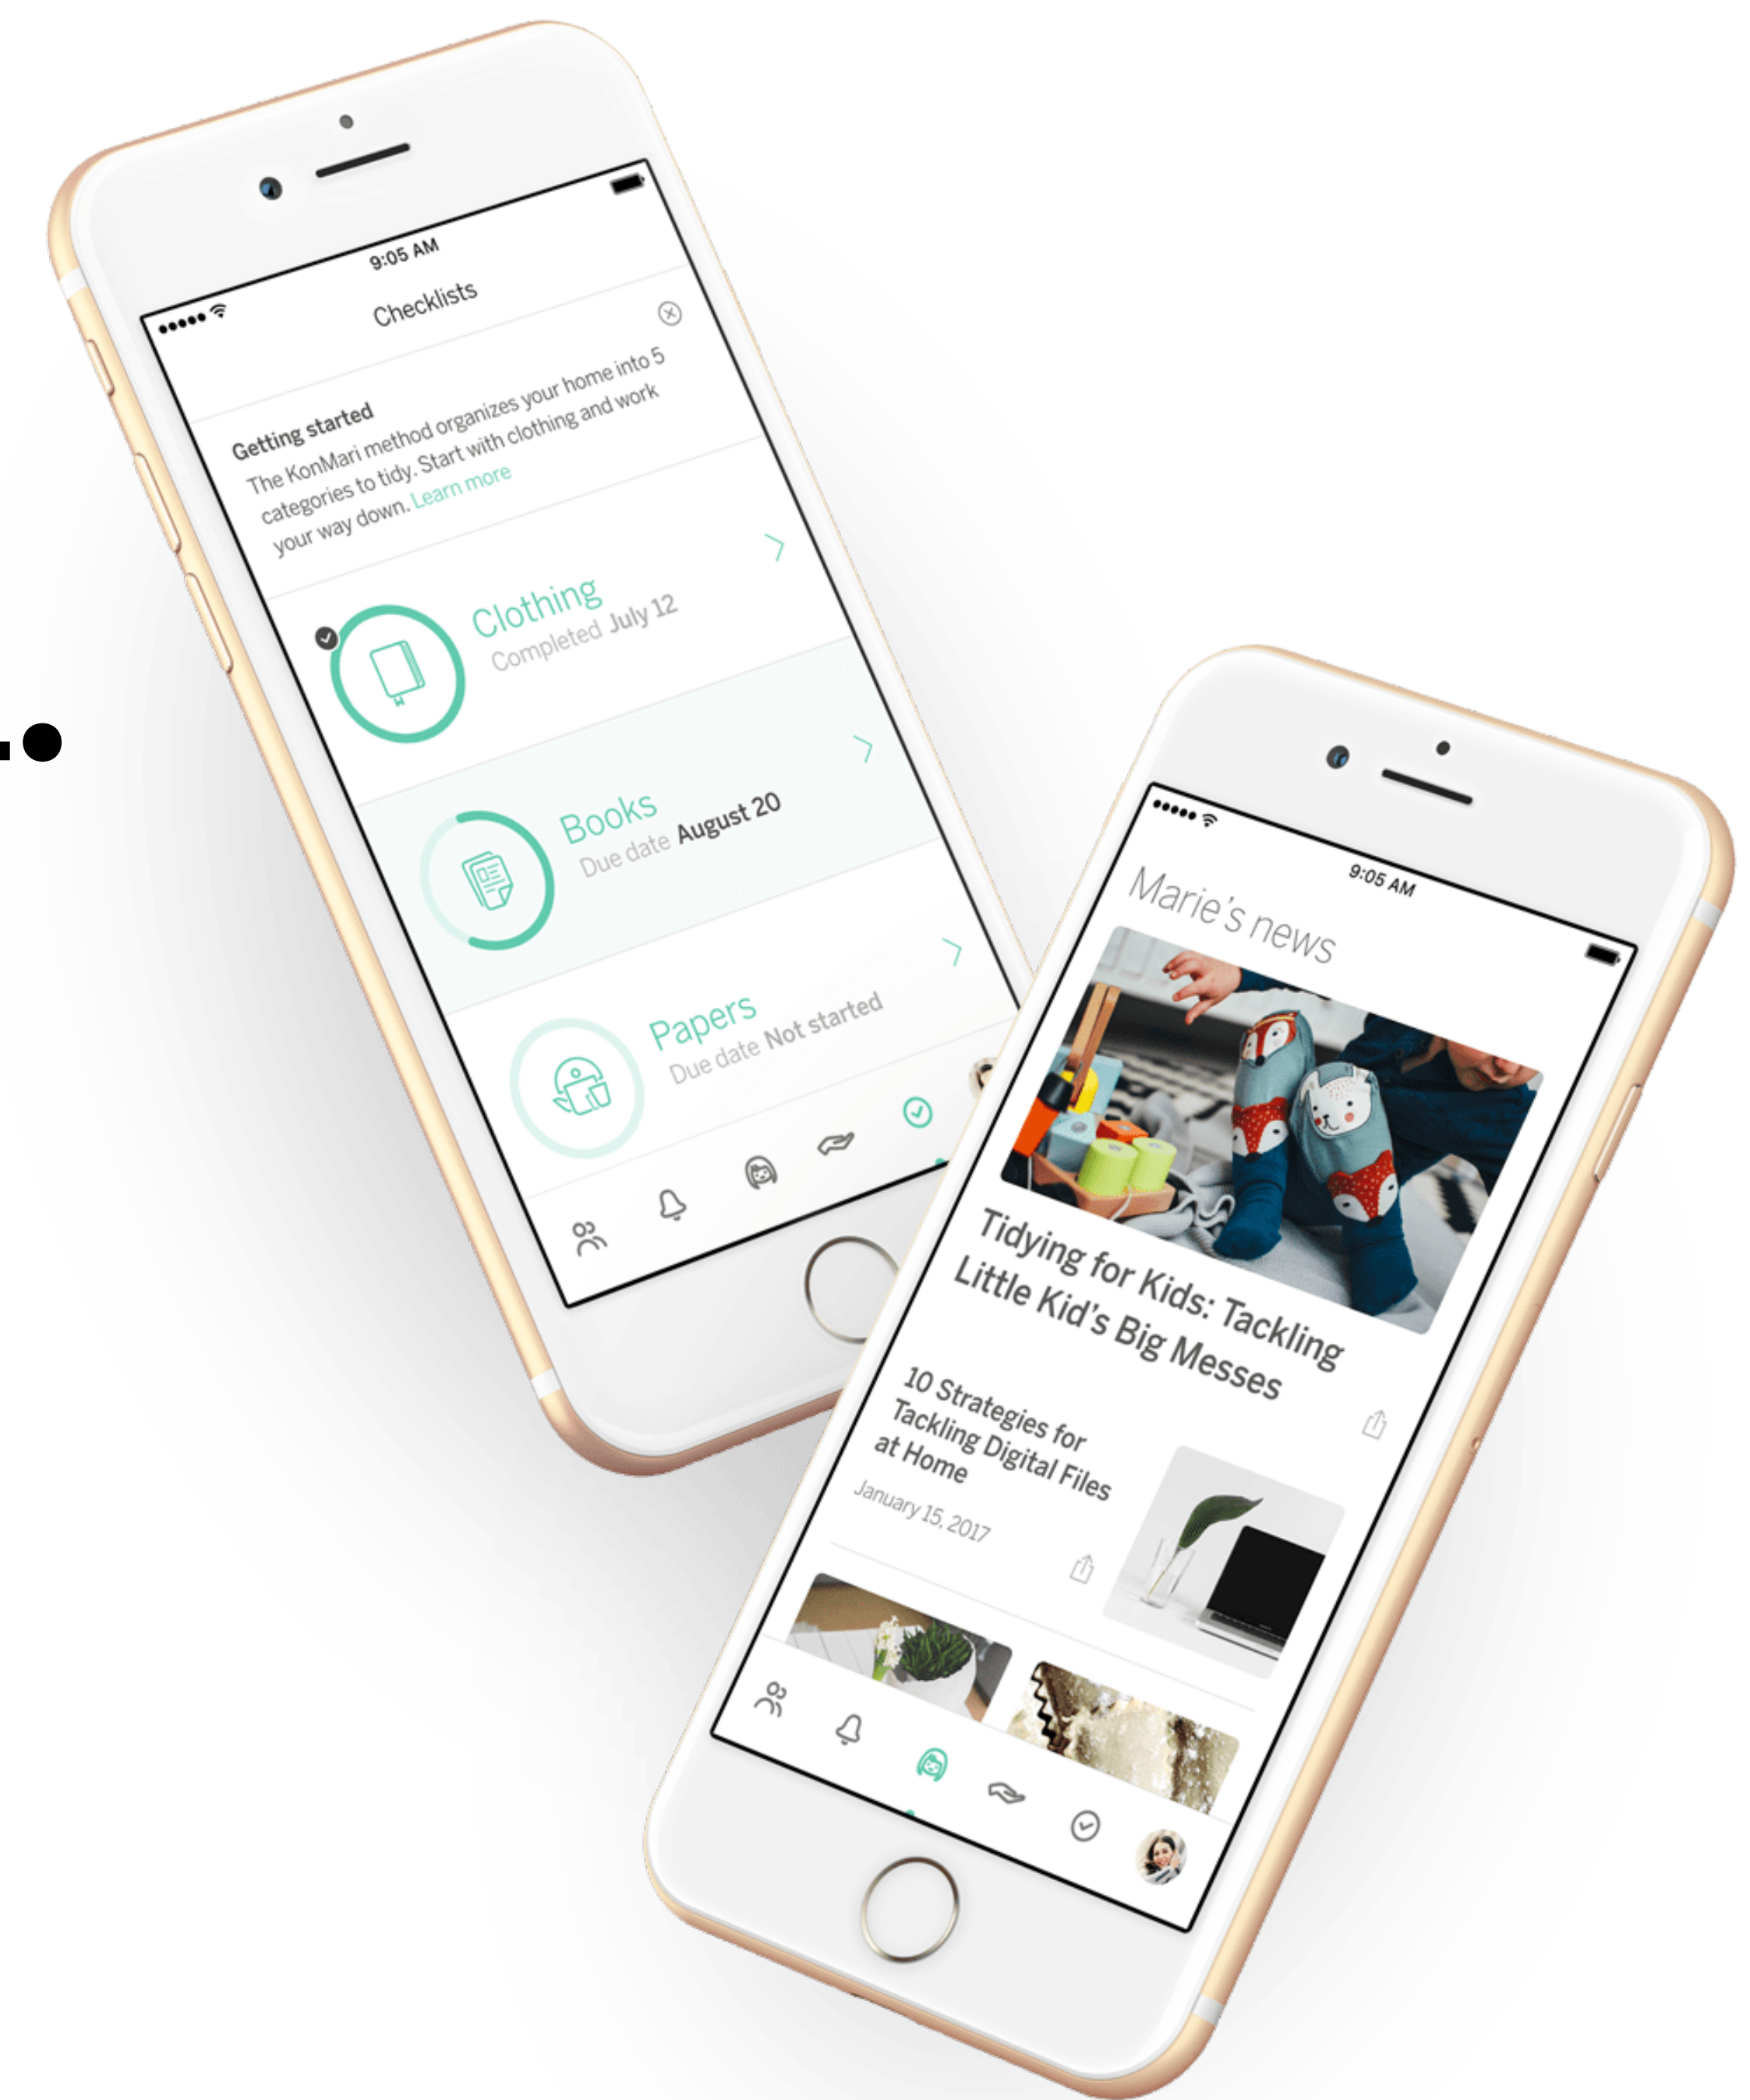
9:05 AM

Checklists

Getting started
The KonMari method organizes your home into 5 categories to tidy. Start with clothing and work your way down. Learn more

Clothing
Completed July 12

Books
Due date August 20

Papers
Due date Not started

9:05 AM

Marie's news

Tidying for Kids: Tackling Little Kid's Big Messes

10 Strategies for Tackling Digital Files at Home
January 15, 2017